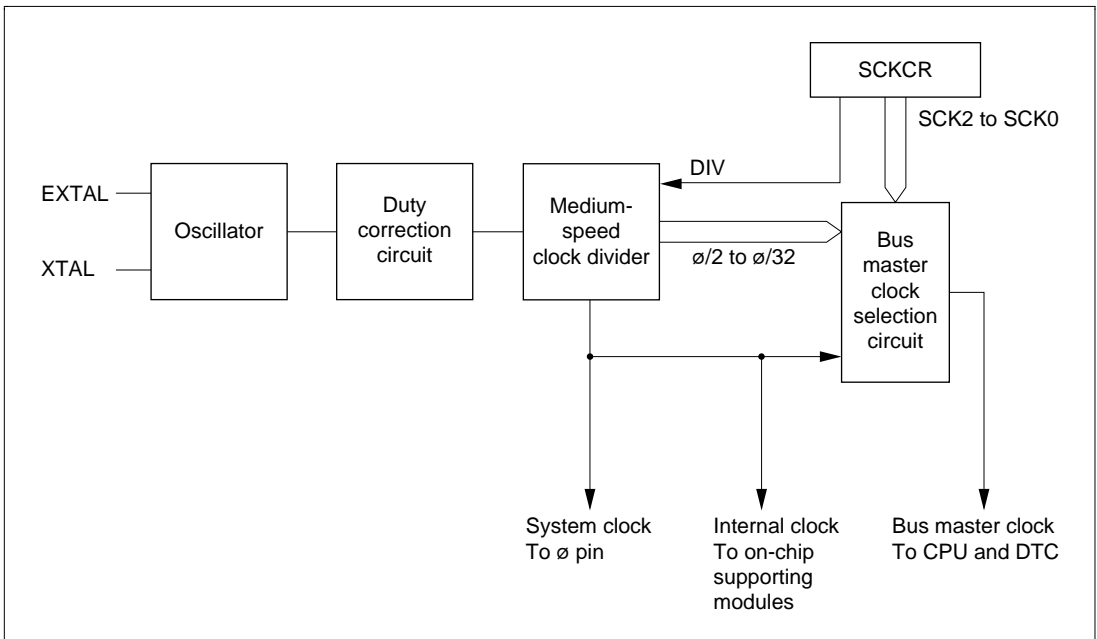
SCKCR

SCK2 to SCK0

DIV

EXTAL

XTAL

Oscillator

Duty correction circuit

Medium-speed clock divider

ø/2 to ø/32

Bus master clock selection circuit

System clock
To ø pin

Internal clock
To on-chip supporting modules

Bus master clock
To CPU and DTC